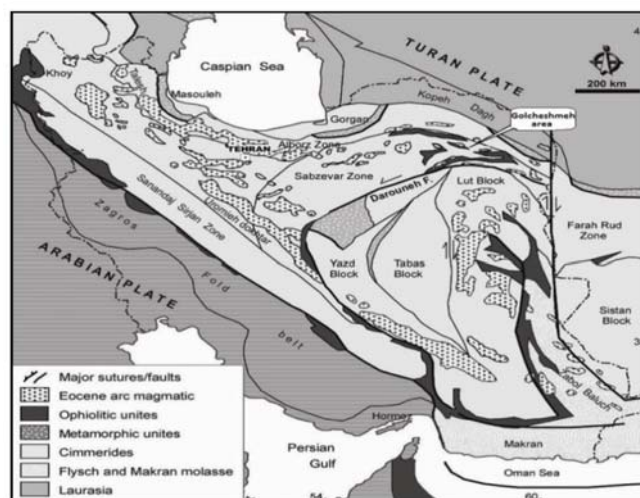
Caspian Sea
TURAN PLATE
200 km
Khoy
Talesh
Masouleh
Gorgan
Kopeh Dagh
Golcheshmeh area
Alborz Zone
TEHRAN
Sabzevar Zone
Darouneh F.
Lut Block
Farah Rud Zone
Zagros
Sanandaj Sirjan Zone
Urumieh dokhtar
ARABIAN PLATE
Fold
belt
Yazd Block
Tabas Block
Sistan Block
Major sutures/faults
Eocene arc magmatic
Ophiolitic unites
Metamorphic unites
Cimmerides
Flysch and Makran molasse
Laurasia
Hormoz
Persian Gulf
Makran
Zabol Baluch
Oman Sea
54
60